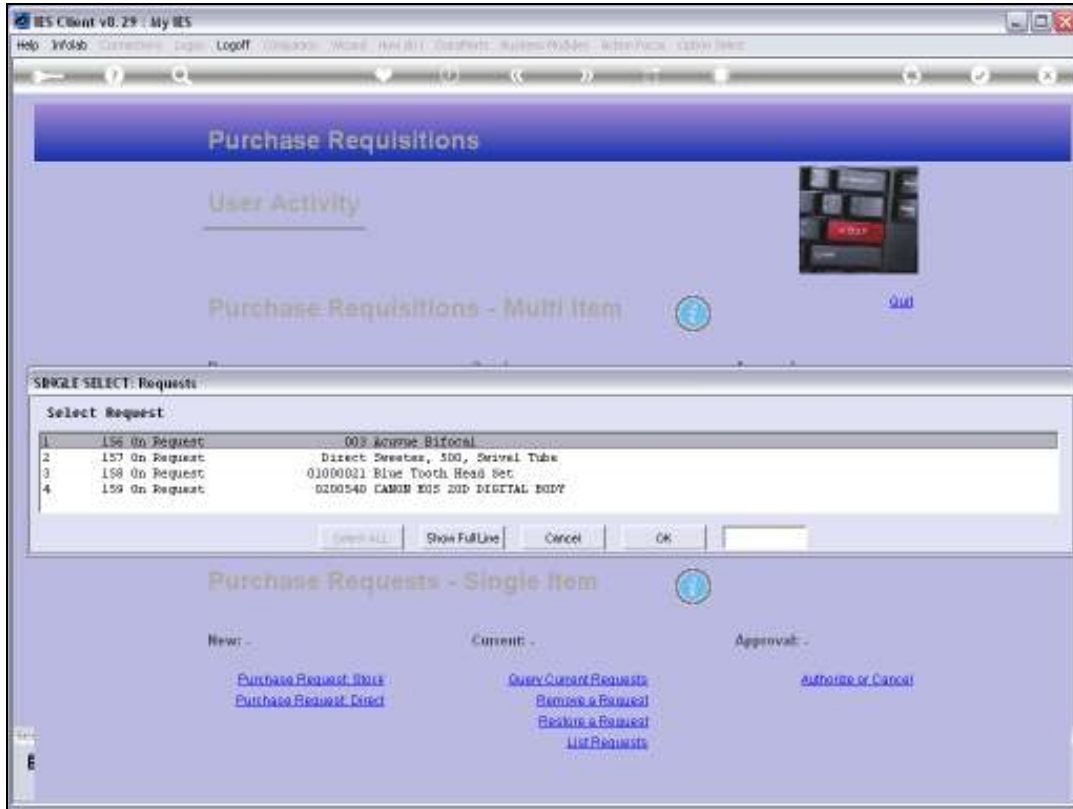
IES Client v8.29 : My IES

Help Infolab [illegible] Logoff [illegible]

Purchase Requisitions

User Activity

Purchase Requisitions - Multi Item

Quit

SINGLE SELECT: Requests

Select Request

| | | |
|---|---|---|
| 1 | 156 On Request | 003 Acuvue Bifocal |
| 2 | 157 On Request | Direct Sweater, 500, Swivel Tube |
| 3 | 158 On Request | 01000021 Blue Tooth Head Set |
| 4 | 159 On Request | 0200540 CANON EOS 20D DIGITAL BODY |

Select ALL Show FullLine Cancel OK

Purchase Requests - Single Item

New: -

Current: -

Approval: -

Purchase Request: Stock

Purchase Request: Direct

Query Current Requests

Remove a Request

Restore a Request

List Requests

Authorize or Cancel